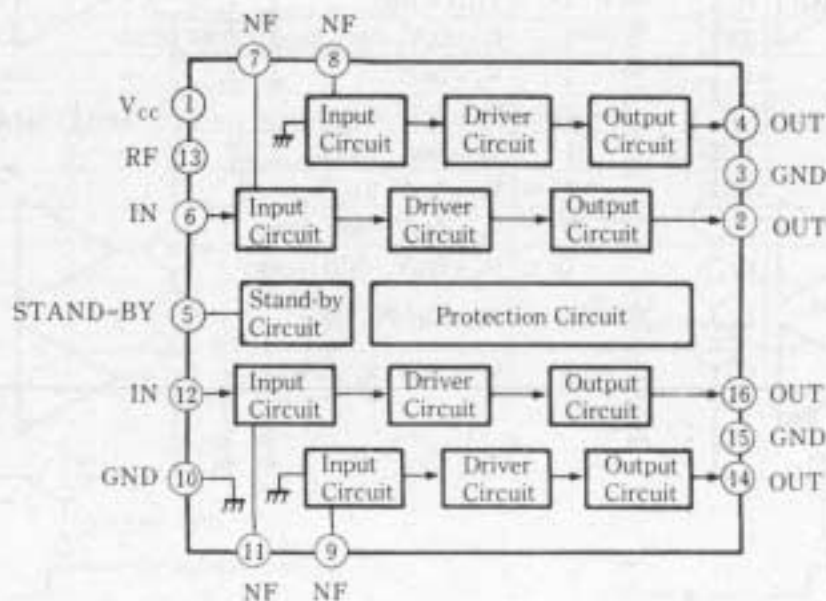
NF NF
7 8
$V_{CC}$ 1
RF 13
IN 6
STAND-BY 5
IN 12
GND 10

Input Circuit
Driver Circuit
Output Circuit
4 OUT
3 GND

Input Circuit
Driver Circuit
Output Circuit
2 OUT

Stand-by Circuit
Protection Circuit

Input Circuit
Driver Circuit
Output Circuit
16 OUT
15 GND

Input Circuit
Driver Circuit
Output Circuit
14 OUT

11 9
NF NF